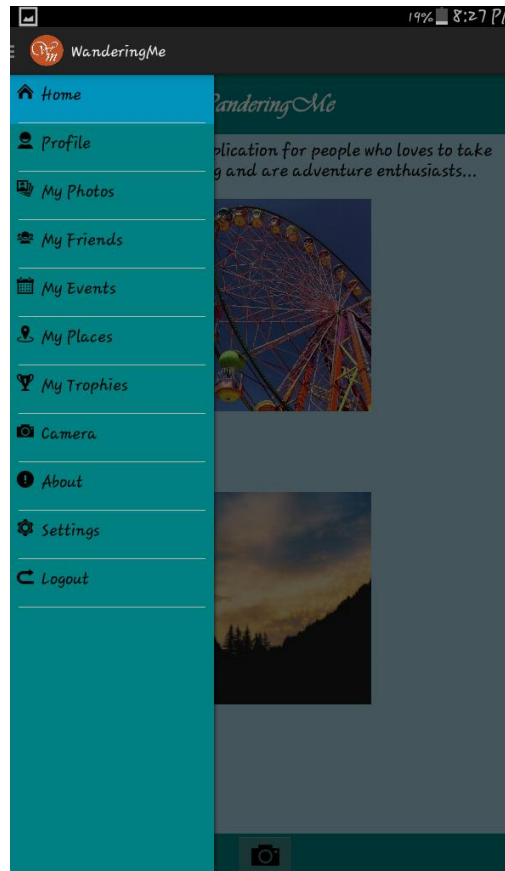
19% 8:27 P

WanderingMe

Home
Profile
My Photos
My Friends
My Events
My Places
My Trophies
Camera
About
Settings
Logout

andering Me

plication for people who loves to take
g and are adventure enthusiasts...